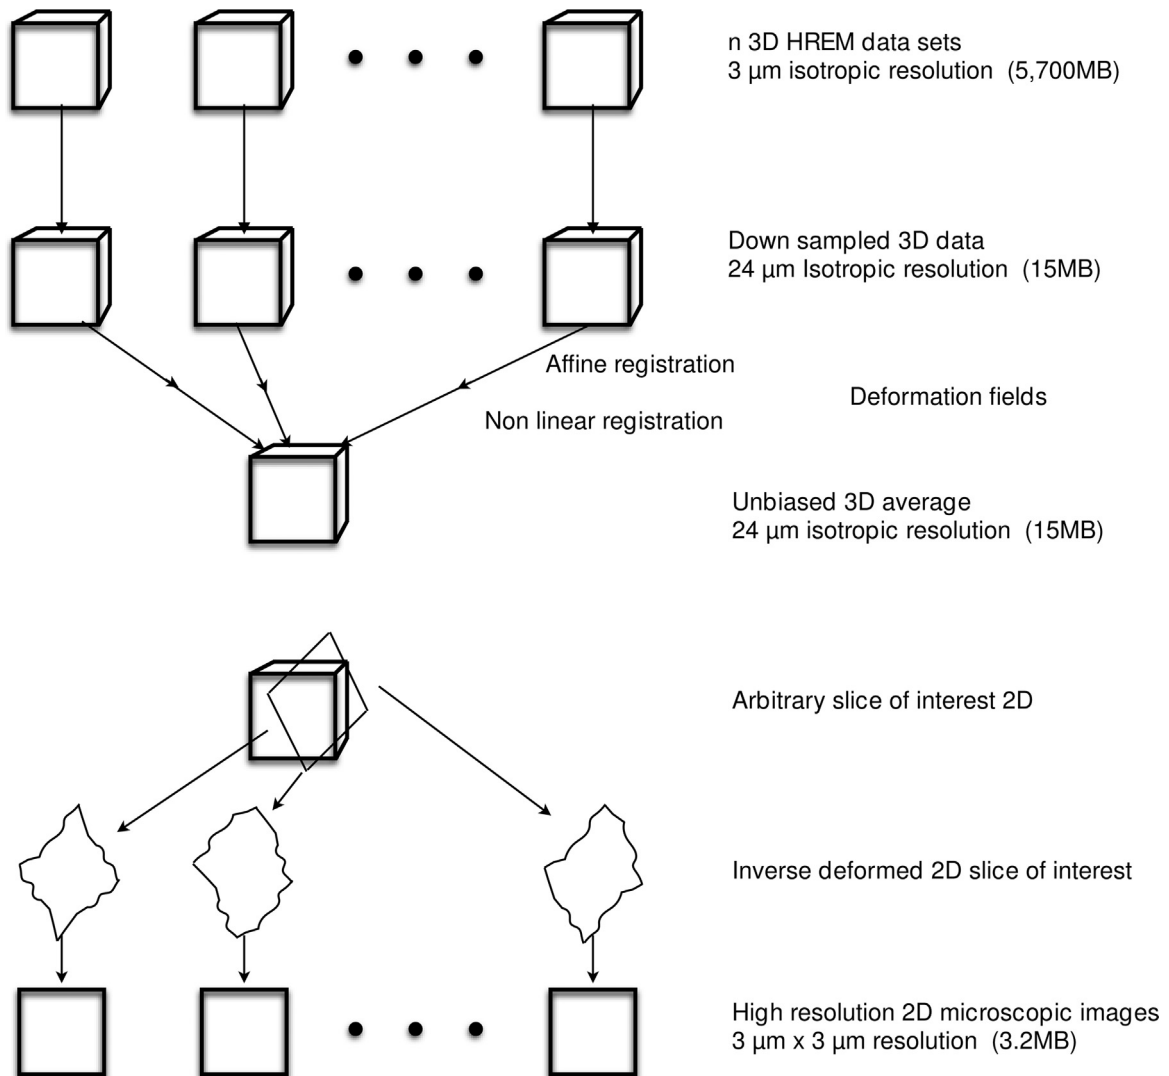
n 3D HREM data sets
3 µm isotropic resolution (5,700MB)

Down sampled 3D data
24 µm Isotropic resolution (15MB)

Affine registration

Deformation fields

Non linear registration

Unbiased 3D average
24 µm isotropic resolution (15MB)

Arbitrary slice of interest 2D

Inverse deformed 2D slice of interest

High resolution 2D microscopic images
3 µm x 3 µm resolution (3.2MB)